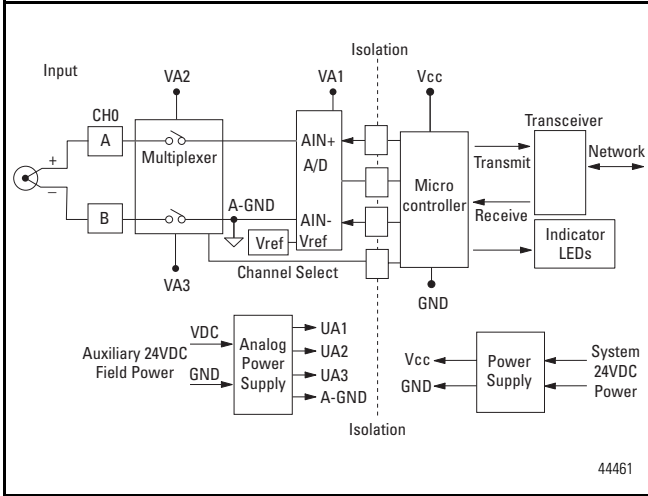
Isolation

Input

VA2

VA1

Vcc

CH0

A

Multiplexer

AIN+

A/D

Transceiver

Transmit

Network

+

−

Micro controller

A-GND

B

AIN-

Vref

Receive

Vref

Indicator LEDs

Channel Select

VA3

GND

VDC

Auxiliary 24VDC Field Power

GND

Analog Power Supply

UA1

UA2

UA3

A-GND

Vcc

GND

Power Supply

System 24VDC Power

Isolation

44461